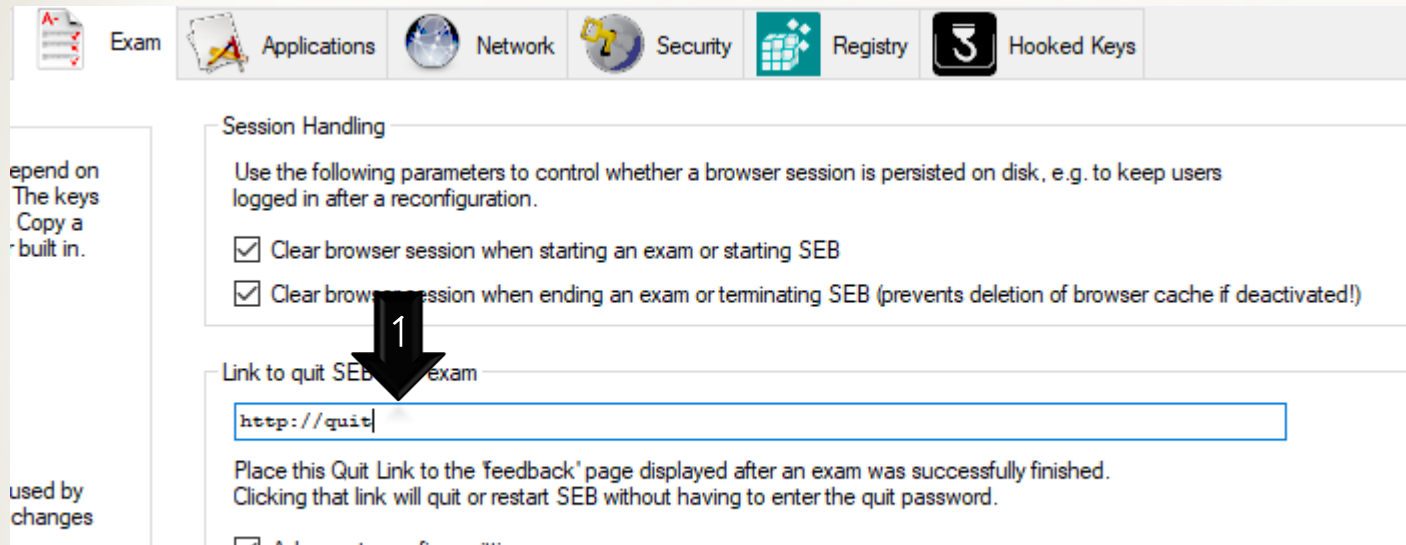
Exam Applications Network Security Registry Hooked Keys

epend on
The keys
. Copy a
r built in.

used by
changes

Session Handling

Use the following parameters to control whether a browser session is persisted on disk, e.g. to keep users logged in after a reconfiguration.

Clear browser session when starting an exam or starting SEB

Clear brows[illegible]session when ending an exam or terminating SEB (prevents deletion of browser cache if deactivated!)

1

Link to quit SEB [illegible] exam

http://quit

Place this Quit Link to the 'feedback' page displayed after an exam was successfully finished.
Clicking that link will quit or restart SEB without having to enter the quit password.

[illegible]